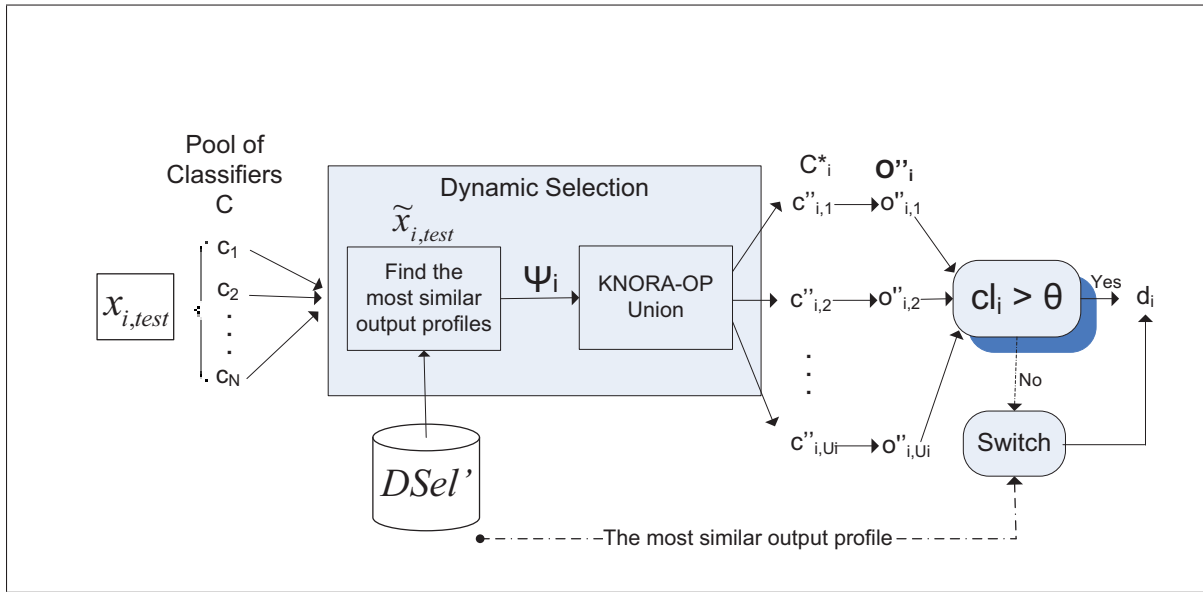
Pool of Classifiers C

$x_{i,test}$

$c_1$
$c_2$
.
.
.
$c_N$

Dynamic Selection

$\widetilde{x}_{i,test}$

Find the most similar output profiles

$\Psi_i$

KNORA-OP Union

$C^*_i$

O''$_i$

c''$_{i,1}$ o''$_{i,1}$
c''$_{i,2}$ o''$_{i,2}$
.
.
.
c''$_{i,Ui}$ o''$_{i,Ui}$

$cl_i > \theta$

Yes

$d_i$

No

Switch

$DSel'$

The most similar output profile